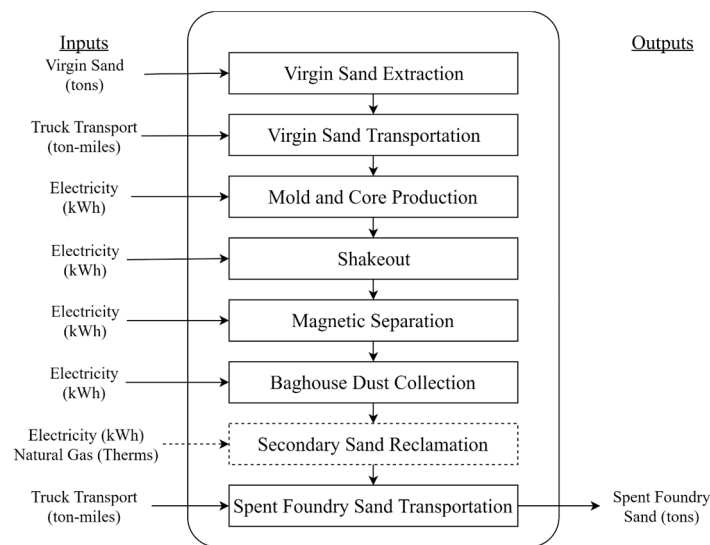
Inputs

Outputs

Virgin Sand (tons)

Virgin Sand Extraction

Truck Transport (ton-miles)

Virgin Sand Transportation

Electricity (kWh)

Mold and Core Production

Electricity (kWh)

Shakeout

Electricity (kWh)

Magnetic Separation

Electricity (kWh)

Baghouse Dust Collection

Electricity (kWh) Natural Gas (Therms)

Secondary Sand Reclamation

Truck Transport (ton-miles)

Spent Foundry Sand Transportation

Spent Foundry Sand (tons)